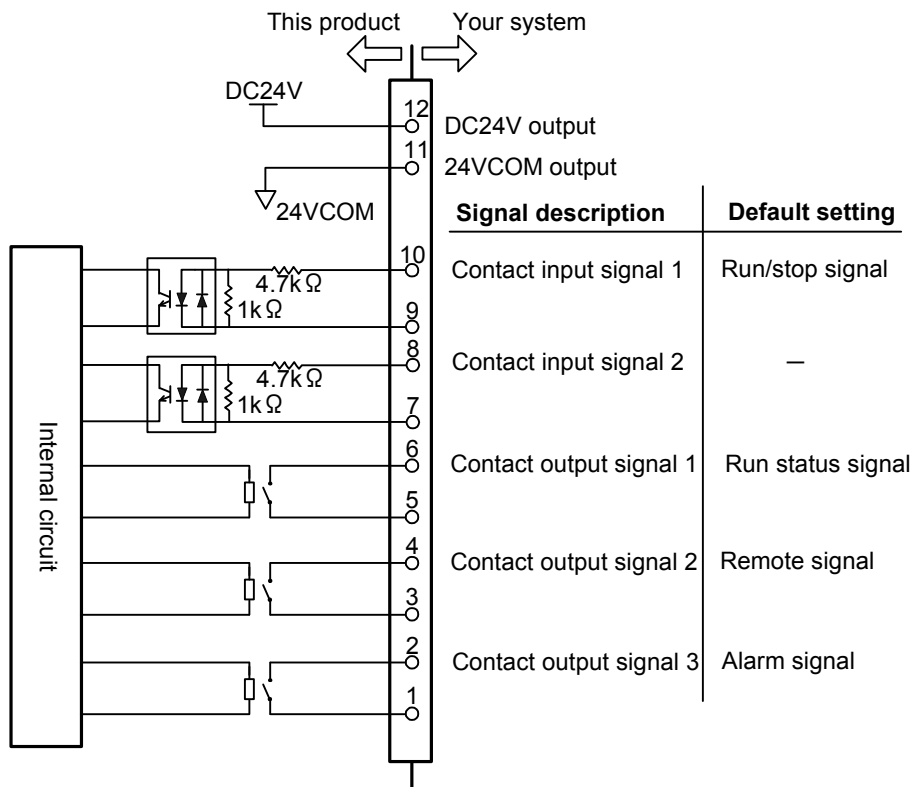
This product Your system

DC24V

12 DC24V output

11 24VCOM output

24VCOM

| Signal description | Default setting |
|---|---|
| Contact input signal 1 | Run/stop signal |
| Contact input signal 2 | — |
| Contact output signal 1 | Run status signal |
| Contact output signal 2 | Remote signal |
| Contact output signal 3 | Alarm signal |

Internal circuit

4.7kΩ
1kΩ
4.7kΩ
1kΩ

10
9
8
7
6
5
4
3
2
1